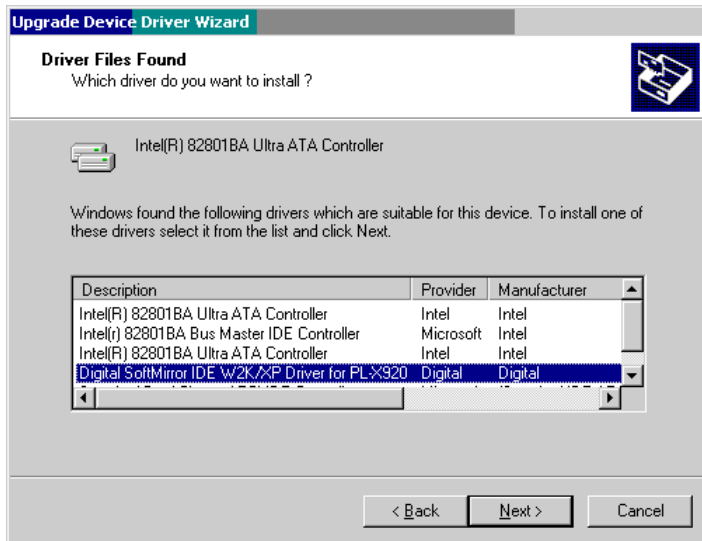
Upgrade Device Driver Wizard

Driver Files Found
Which driver do you want to install ?

Intel(R) 82801BA Ultra ATA Controller

Windows found the following drivers which are suitable for this device. To install one of these drivers select it from the list and click Next.

| Description | Provider | Manufacturer |
|---|---|---|
| Intel(R) 82801BA Ultra ATA Controller | Intel | Intel |
| Intel(r) 82801BA Bus Master IDE Controller | Microsoft | Intel |
| Intel(R) 82801BA Ultra ATA Controller | Intel | Intel |
| Digital SoftMirror IDE W2K/XP Driver for PL-X920 | Digital | Digital |
| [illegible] | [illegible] | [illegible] |

< Back Next > Cancel